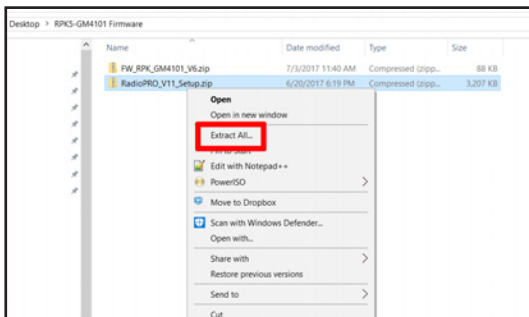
Desktop > RPKS-GM4101 Firmware

| Name | Date modified | Type | Size |
|---|---|---|---|
| FW_RPK_GM4101_V6.zip | 7/3/2017 11:40 AM | Compressed (zipp... | 88 KB |
| RadioPRO_V11_Setup.zip | 6/20/2017 6:19 PM | Compressed (zipp... | 3,207 KB |

Open
Open in new window
Extract All...
Pin to Start
Edit with Notepad++
PowerISO
Move to Dropbox
Scan with Windows Defender...
Open with...
Share with
Restore previous versions
Send to
Cut